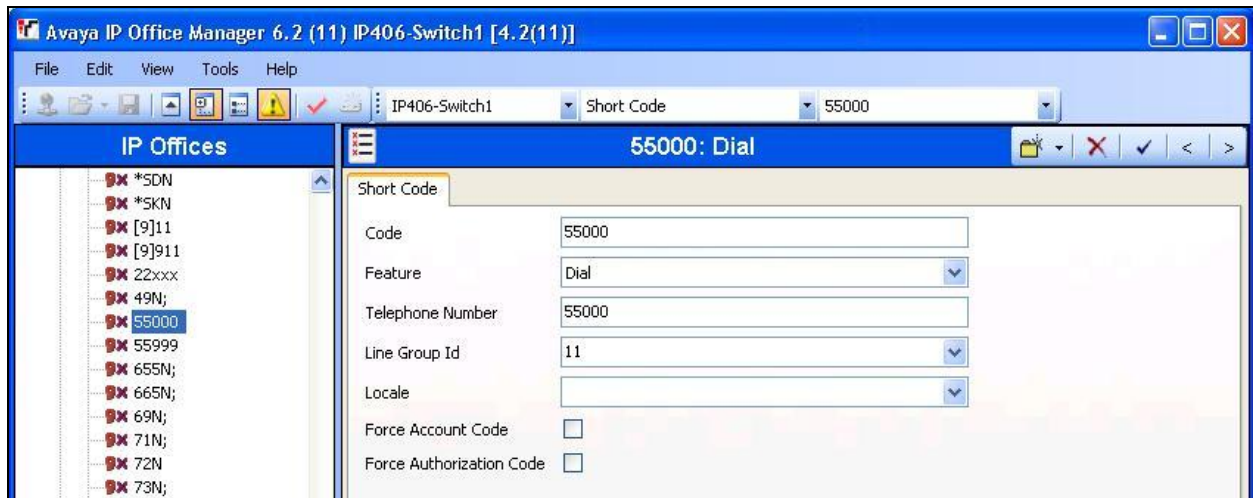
Avaya IP Office Manager 6.2 (11) IP406-Switch1 [4.2(11)]

File Edit View Tools Help

IP406-Switch1 Short Code 55000

IP Offices

*SDN
*SKN
[9]11
[9]911
22xxx
49N;
55000
55999
655N;
665N;
69N;
71N;
72N
73N;

55000: Dial

Short Code

Code 55000

Feature Dial

Telephone Number 55000

Line Group Id 11

Locale

Force Account Code

Force Authorization Code